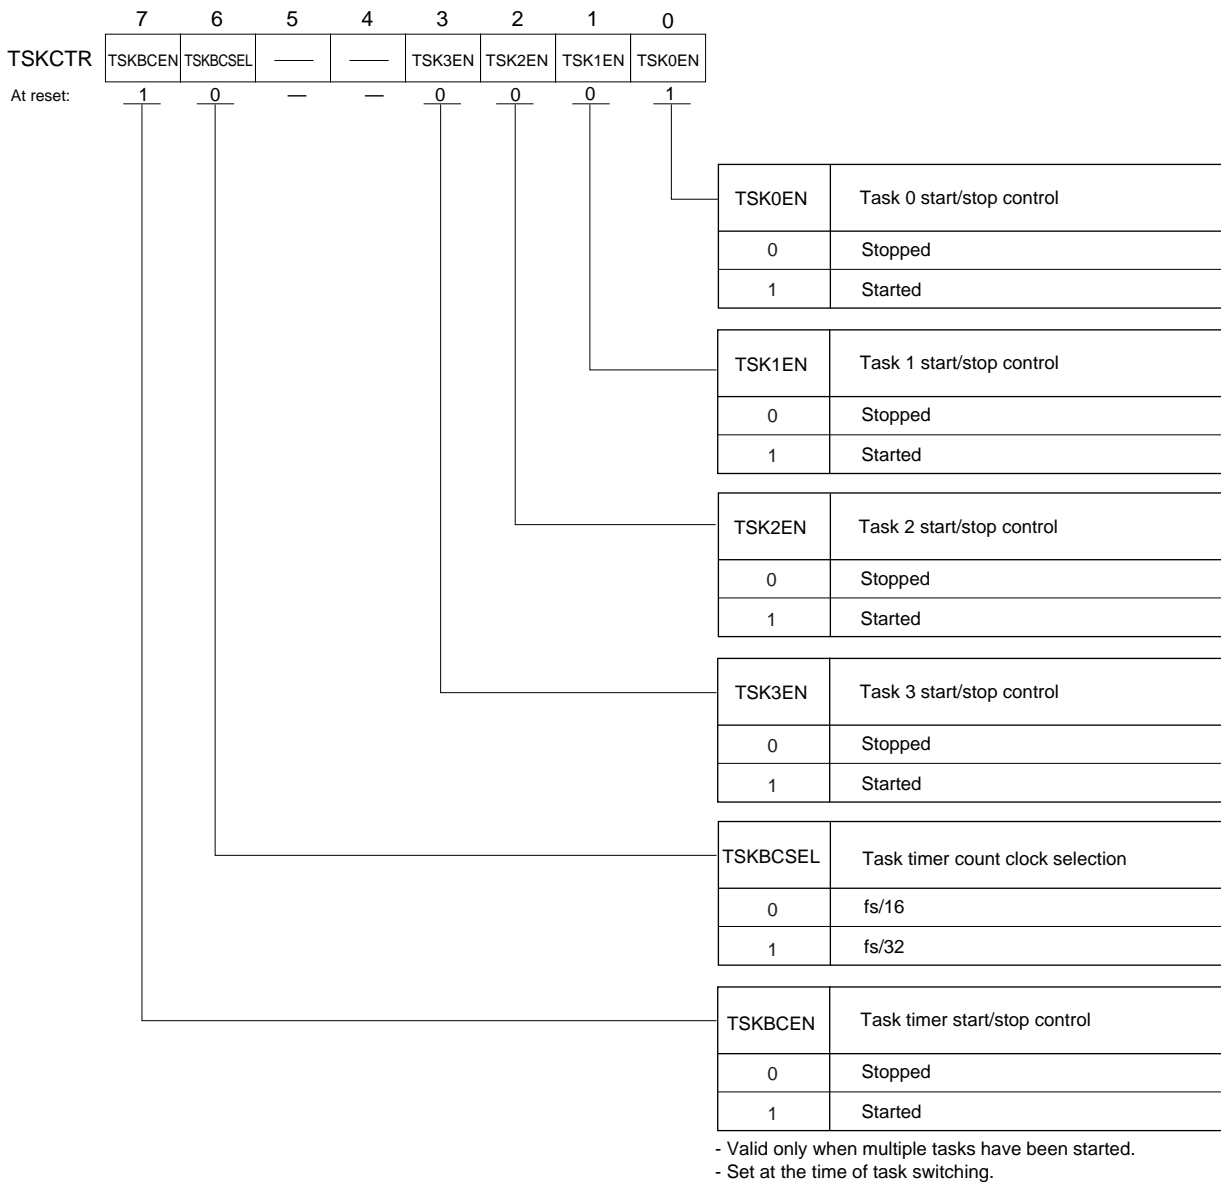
| | 7 | 6 | 5 | 4 | 3 | 2 | 1 | 0 |
|---|---|---|---|---|---|---|---|---|
| TSKCTR | TSKBCEN | TSKBCSEL | — | — | TSK3EN | TSK2EN | TSK1EN | TSK0EN |
| At reset: | 1 | 0 | — | — | 0 | 0 | 0 | 1 |

| TSK0EN | Task 0 start/stop control |
|---|---|
| 0 | Stopped |
| 1 | Started |

| TSK1EN | Task 1 start/stop control |
|---|---|
| 0 | Stopped |
| 1 | Started |

| TSK2EN | Task 2 start/stop control |
|---|---|
| 0 | Stopped |
| 1 | Started |

| TSK3EN | Task 3 start/stop control |
|---|---|
| 0 | Stopped |
| 1 | Started |

| TSKBCSEL | Task timer count clock selection |
|---|---|
| 0 | fs/16 |
| 1 | fs/32 |

| TSKBCEN | Task timer start/stop control |
|---|---|
| 0 | Stopped |
| 1 | Started |

- Valid only when multiple tasks have been started.
- Set at the time of task switching.